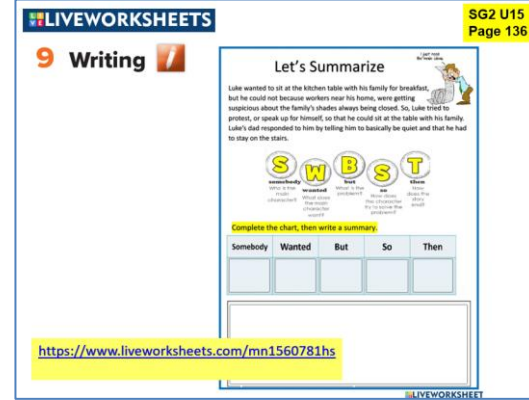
LIVEWORKSHEETS

SG2 U15
Page 136

9 Writing

Let's Summarize

I just read the book story.

Luke wanted to sit at the kitchen table with his family for breakfast, but he could not because workers near his home, were getting suspicious about the family's shades always being closed. So, Luke tried to protest, or speak up for himself, so that he could sit at the table with his family. Luke's dad responded to him by telling him to basically be quiet and that he had to stay on the stairs.

S W B S T

somebody
Who is the main character?

wanted
What does the main character want?

but
What is the problem?

so
How does the character try to solve the problem?

then
How does the story end?

Complete the chart, then write a summary.

| Somebody | Wanted | But | So | Then |
|---|---|---|---|---|
| | | | | |

https://www.liveworksheets.com/mn1560781hs

LIVEWORKSHEETS